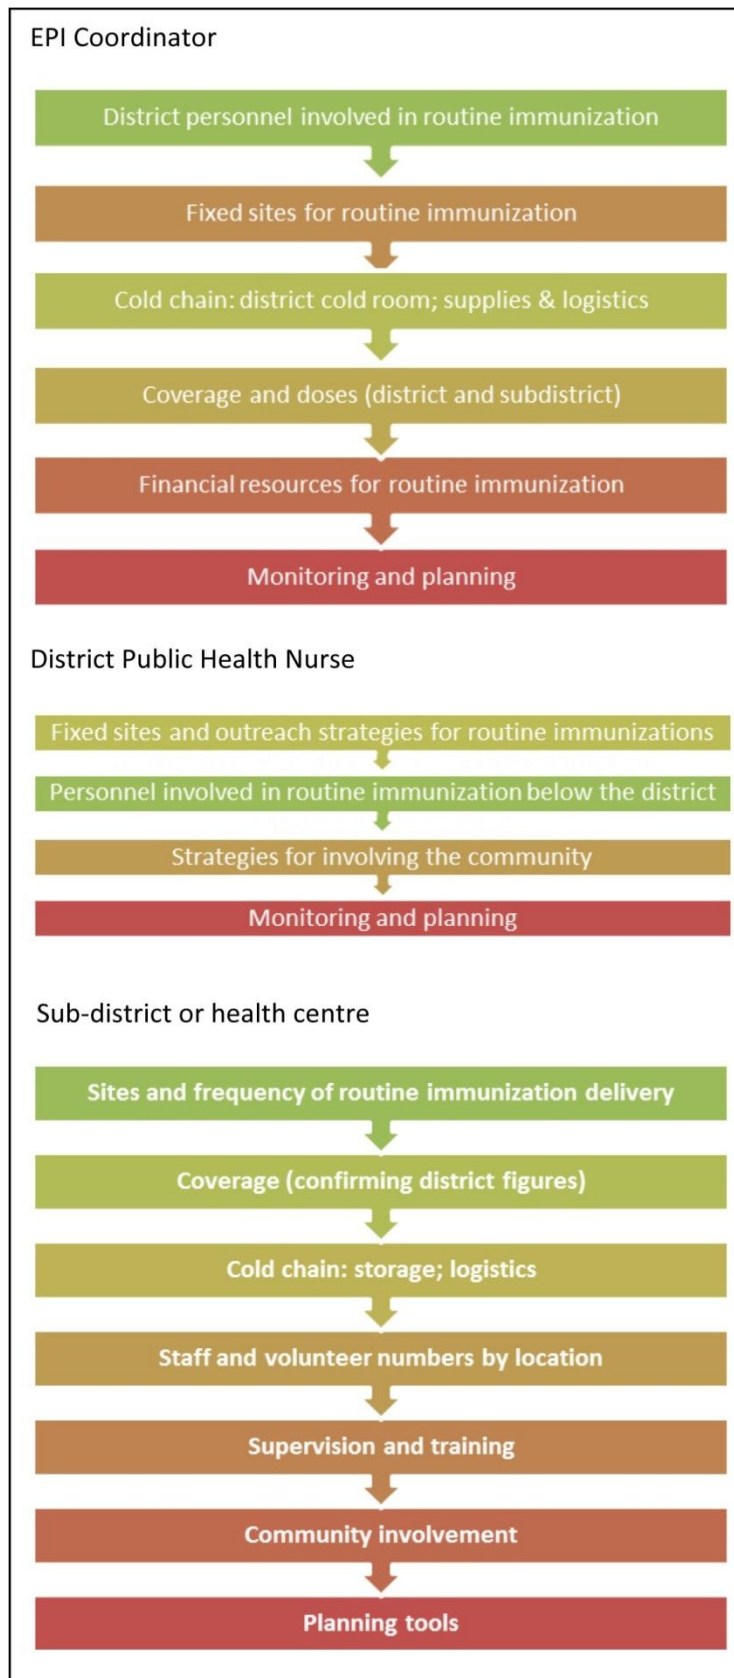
EPI Coordinator

District personnel involved in routine immunization

Fixed sites for routine immunization

Cold chain: district cold room; supplies & logistics

Coverage and doses (district and subdistrict)

Financial resources for routine immunization

Monitoring and planning

District Public Health Nurse

Fixed sites and outreach strategies for routine immunizations

Personnel involved in routine immunization below the district

Strategies for involving the community

Monitoring and planning

Sub-district or health centre

Sites and frequency of routine immunization delivery

Coverage (confirming district figures)

Cold chain: storage; logistics

Staff and volunteer numbers by location

Supervision and training

Community involvement

Planning tools